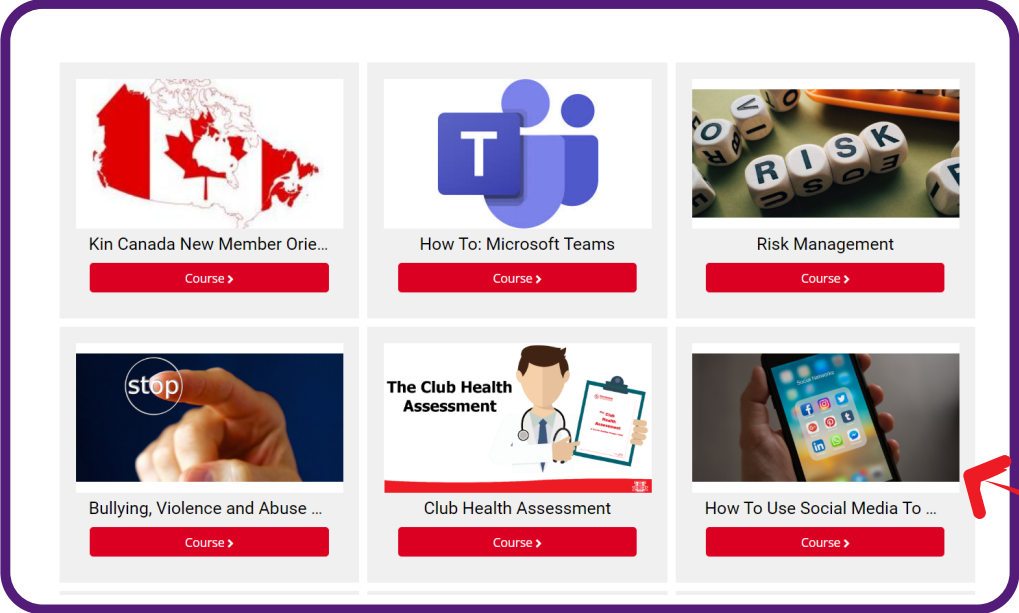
Kin Canada New Member Orie...

Course ›

T

How To: Microsoft Teams

Course ›

RISK

Risk Management

Course ›

stop

Bullying, Violence and Abuse ...

Course ›

The Club Health Assessment

Club Health Assessment

Course ›

Social Networks

How To Use Social Media To ...

Course ›